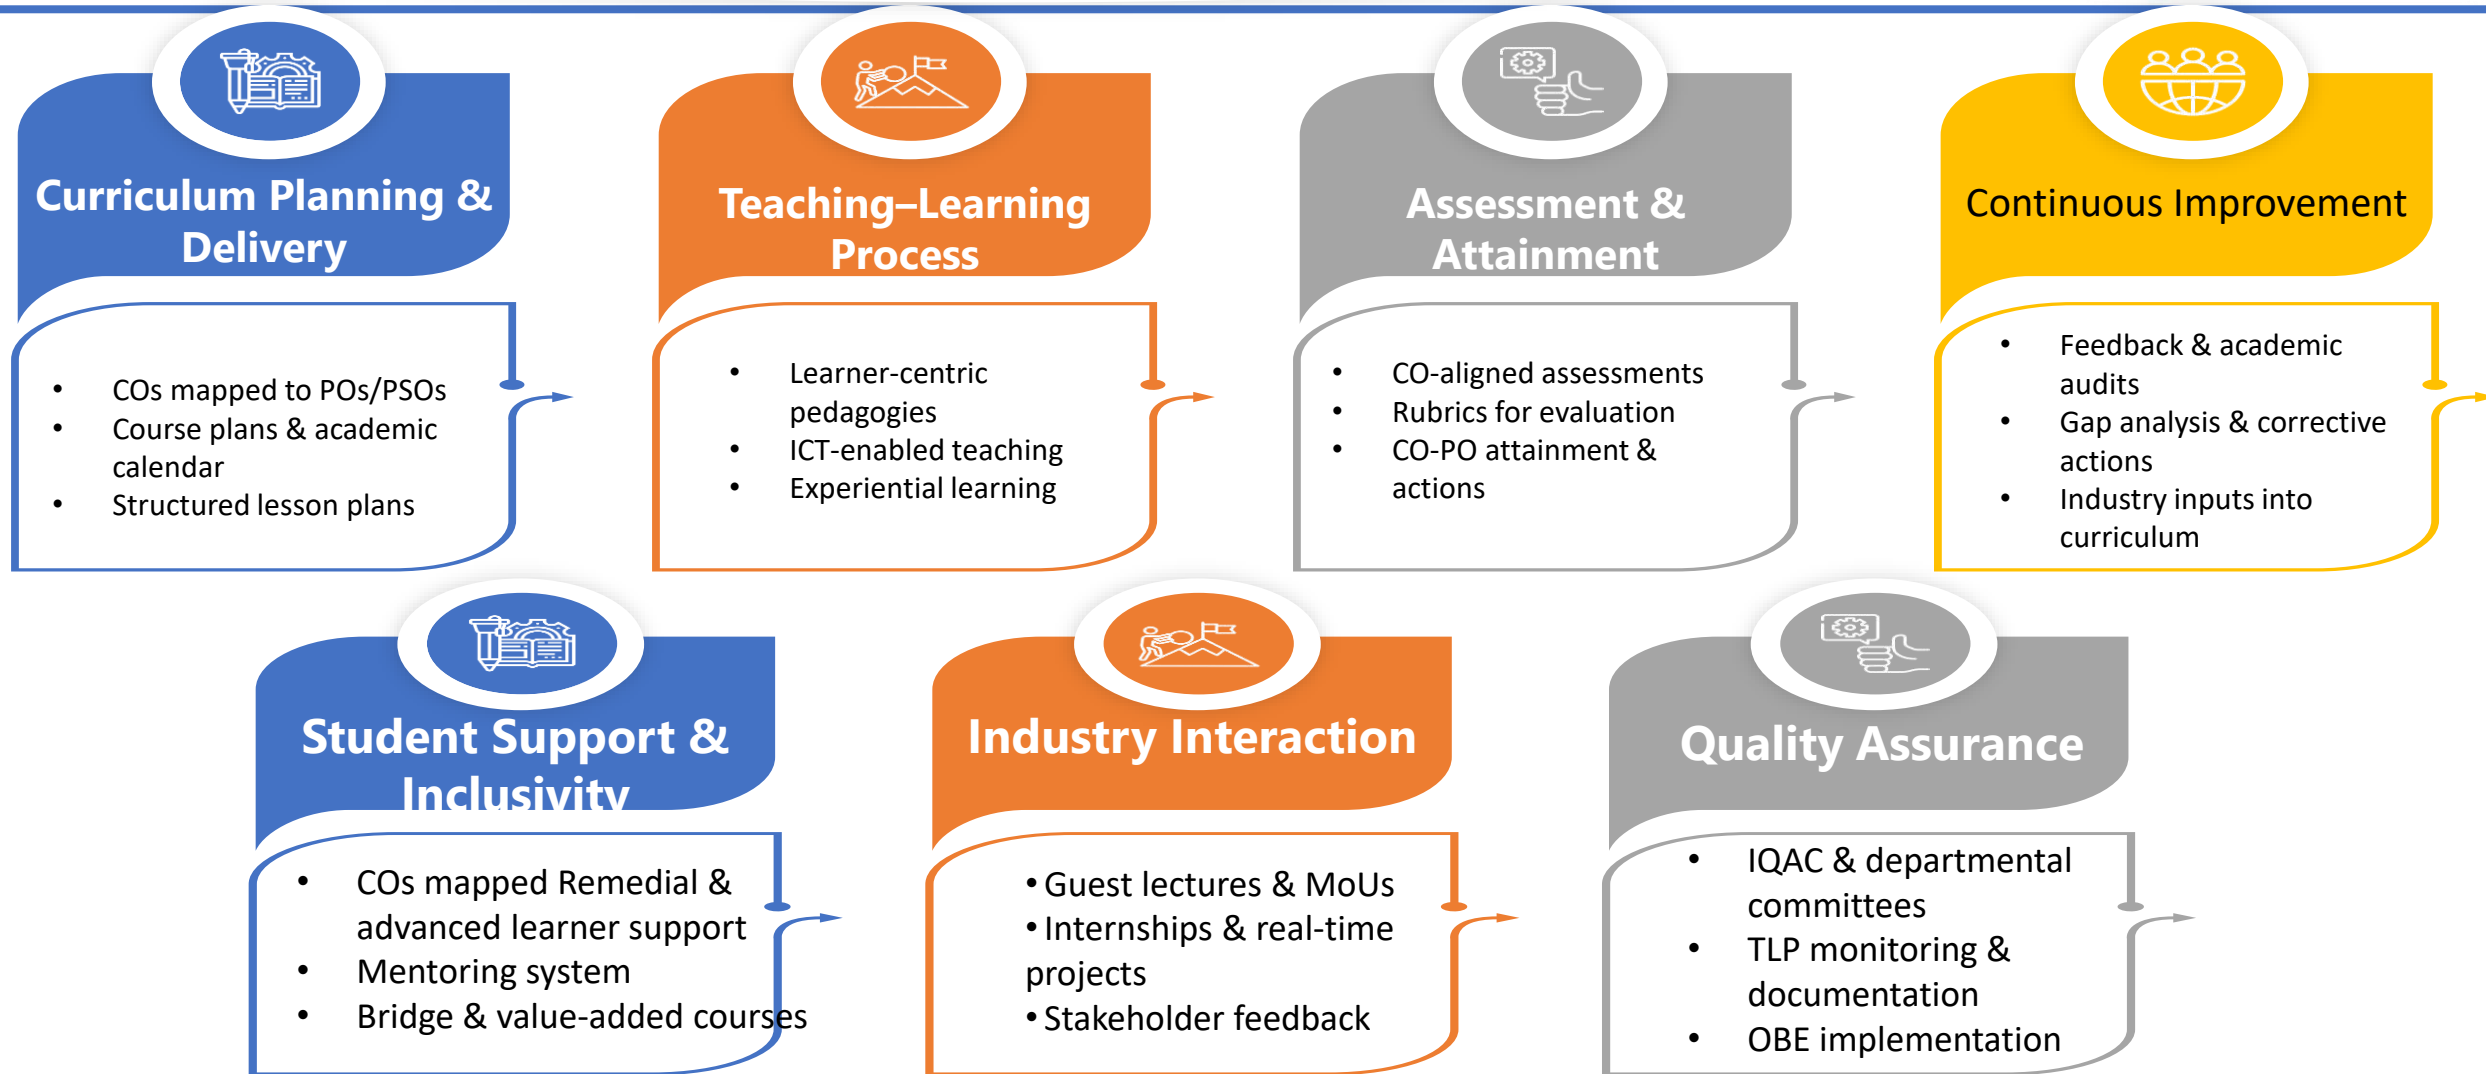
Curriculum Planning & Delivery

- COs mapped to POs/PSOs
- Course plans & academic calendar
- Structured lesson plans

Teaching–Learning Process

- Learner-centric pedagogies
- ICT-enabled teaching
- Experiential learning

Assessment & Attainment

- CO-aligned assessments
- Rubrics for evaluation
- CO-PO attainment & actions

Continuous Improvement

- Feedback & academic audits
- Gap analysis & corrective actions
- Industry inputs into curriculum

Student Support & Inclusivity

- COs mapped Remedial & advanced learner support
- Mentoring system
- Bridge & value-added courses

Industry Interaction

- Guest lectures & MoUs
- Internships & real-time projects
- Stakeholder feedback

Quality Assurance

- IQAC & departmental committees
- TLP monitoring & documentation
- OBE implementation